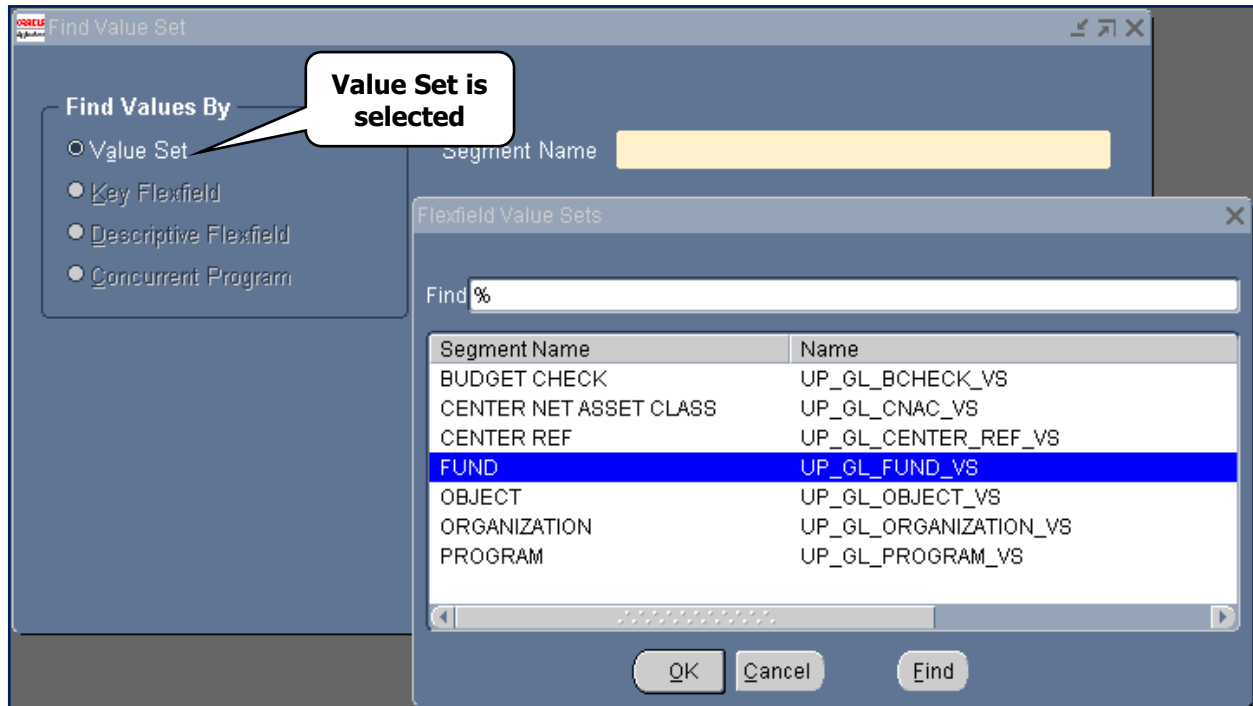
Find Value Set

Find Values By

Value Set

Key Flexfield

Descriptive Flexfield

Concurrent Program

Value Set is selected

Segment Name

Flexfield Value Sets

Find %

| Segment Name | Name |
|---|---|
| BUDGET CHECK | UP_GL_BCHECK_VS |
| CENTER NET ASSET CLASS | UP_GL_CNAC_VS |
| CENTER REF | UP_GL_CENTER_REF_VS |
| FUND | UP_GL_FUND_VS |
| OBJECT | UP_GL_OBJECT_VS |
| ORGANIZATION | UP_GL_ORGANIZATION_VS |
| PROGRAM | UP_GL_PROGRAM_VS |

OK

Cancel

Find